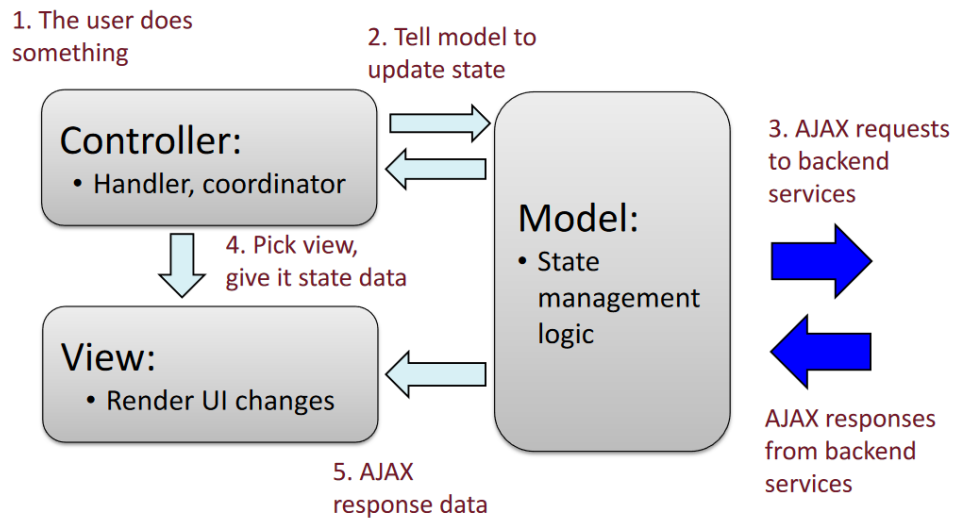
1. The user does something

2. Tell model to update state

Controller:
• Handler, coordinator

3. AJAX requests to backend services

Model:
• State management logic

4. Pick view, give it state data

View:
• Render UI changes

AJAX responses from backend services

5. AJAX response data